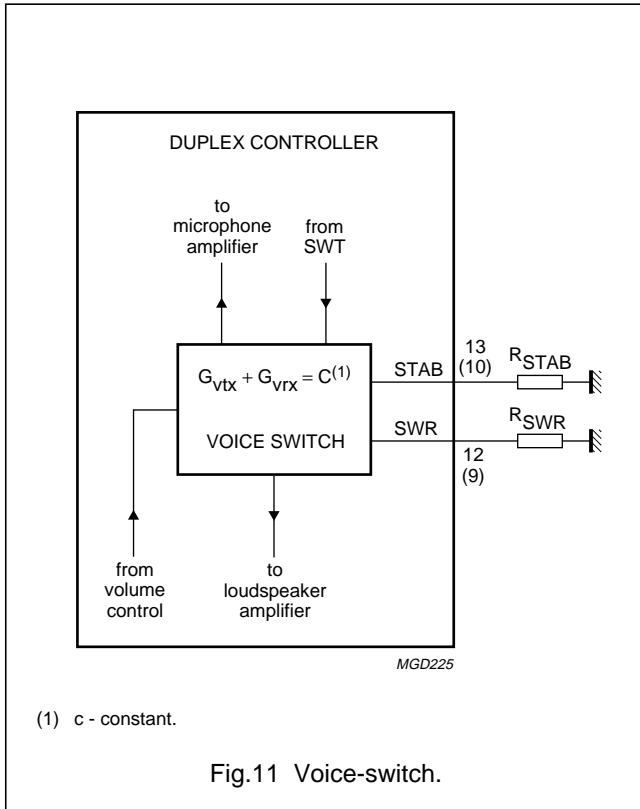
DUPLEX CONTROLLER

to microphone amplifier

from SWT

$G_{vtx} + G_{vrx} = C^{(1)}$

VOICE SWITCH

STAB

13 (10)

$R_{STAB}$

SWR

12 (9)

$R_{SWR}$

from volume control

to loudspeaker amplifier

MGD225

(1) c - constant.

Fig.11 Voice-switch.